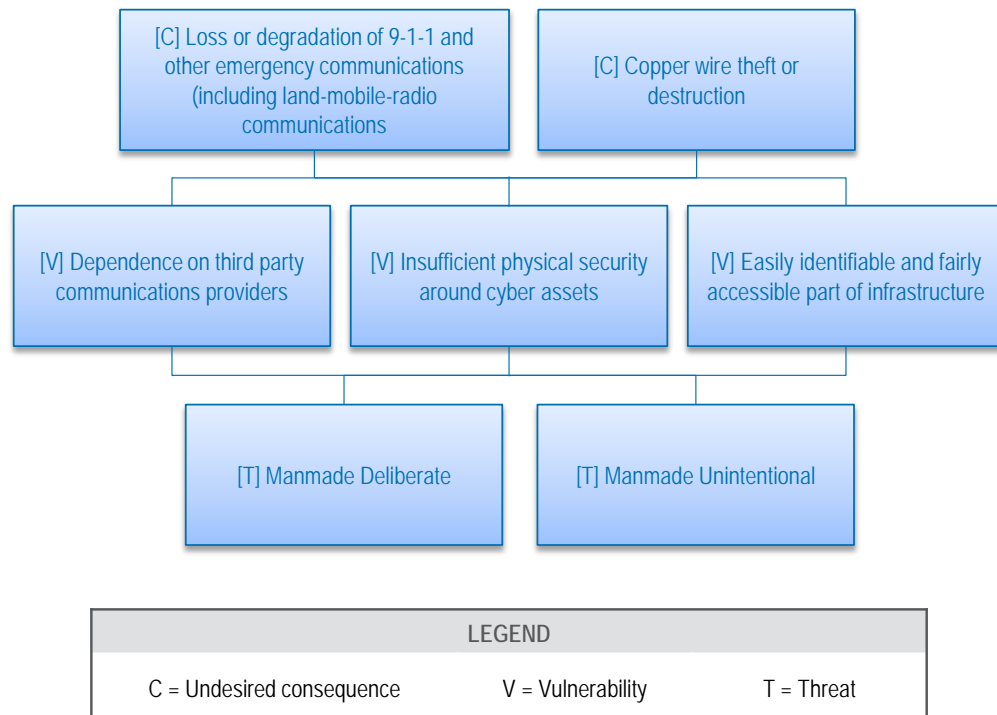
[C] Loss or degradation of 9-1-1 and other emergency communications (including land-mobile-radio communications

[C] Copper wire theft or destruction

[V] Dependence on third party communications providers

[V] Insufficient physical security around cyber assets

[V] Easily identifiable and fairly accessible part of infrastructure

[T] Manmade Deliberate

[T] Manmade Unintentional

LEGEND

C = Undesired consequence V = Vulnerability T = Threat